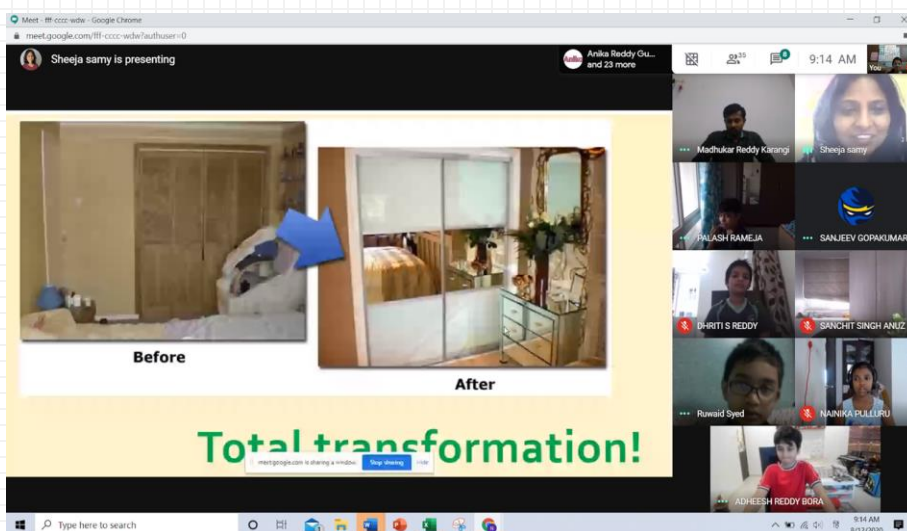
Meet - fff-cccc-wdw - Google Chrome
meet.google.com/fff-cccc-wdw?authuser=0

Sheeja samy is presenting

Anika Reddy Gu... and 23 more

35

8

9:14 AM

You

Madhukar Reddy Karangi

Sheeja samy

PALASH RAMEJA

SANJEEV GOPAKUMAR

DHRITI S REDDY

SANCHIT SINGH ANUZ

Ruwaid Syed

NAINIKA PULLURU

ADHEESH REDDY BORA

Before

After

Total transformation!

meet.google.com is sharing a window. Stop sharing Hide

Type here to search

9:14 AM
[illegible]